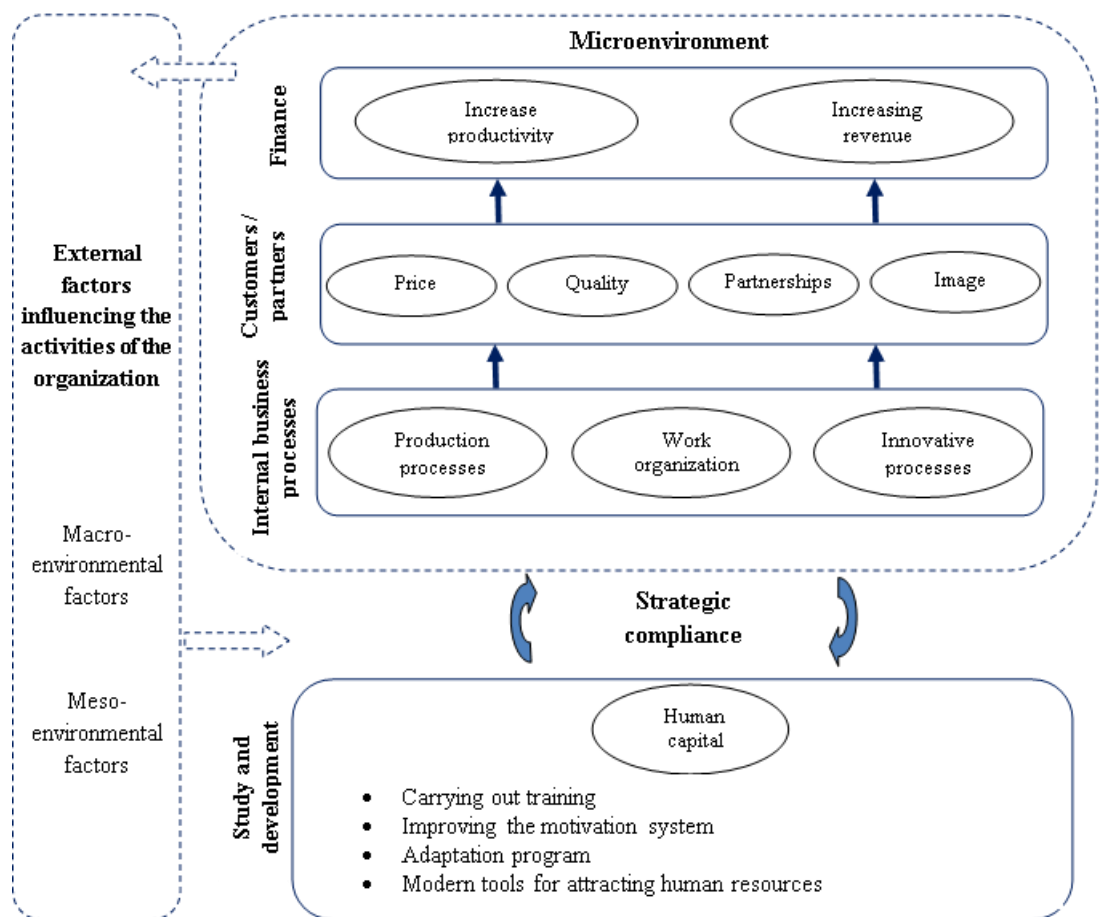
Microenvironment

Finance

Increase productivity

Increasing revenue

Customers / partners

Price

Quality

Partnerships

Image

Internal business processes

Production processes

Work organization

Innovative processes

External factors influencing the activities of the organization

Macro-environmental factors

Meso-environmental factors

Strategic compliance

Study and development

Human capital

• Carrying out training
• Improving the motivation system
• Adaptation program
• Modern tools for attracting human resources